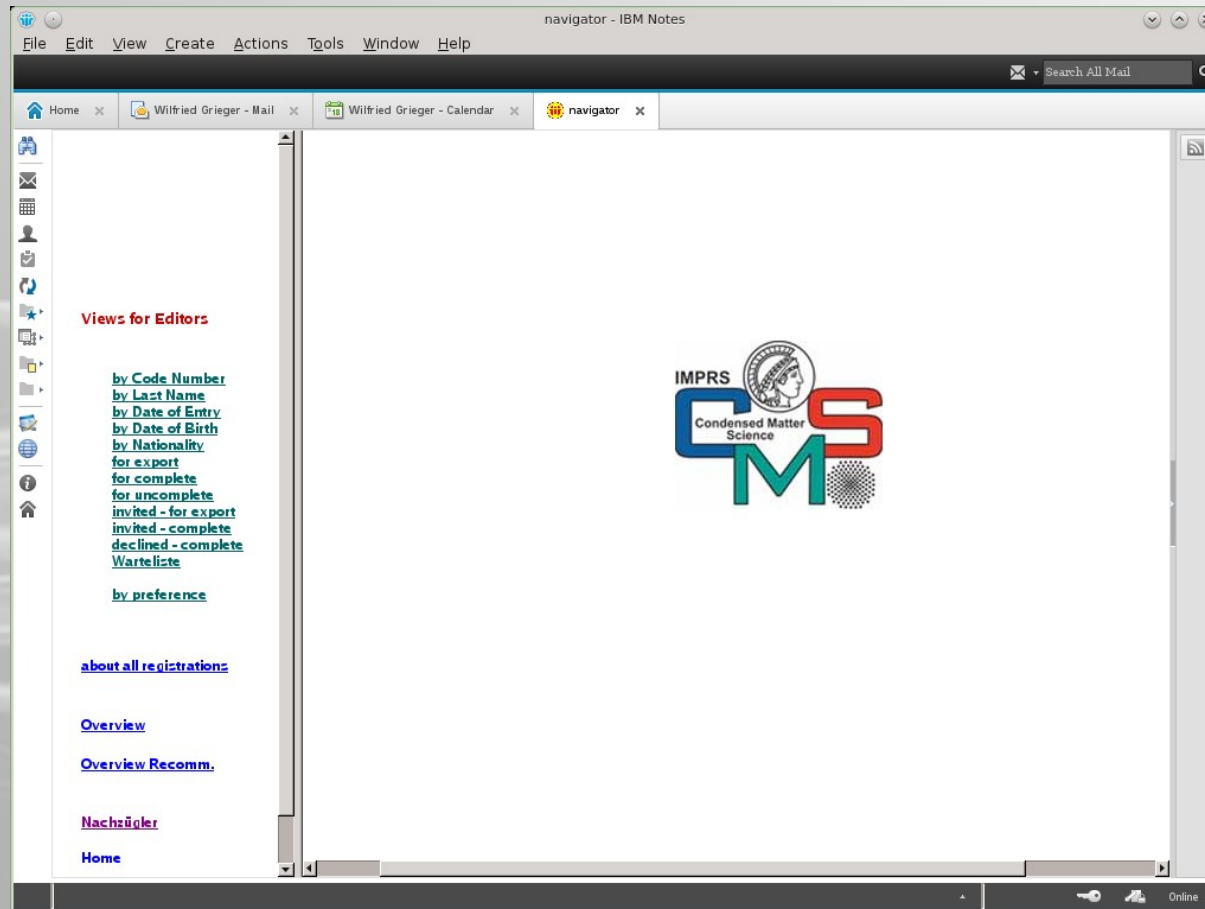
navigator - IBM Notes

File Edit View Create Actions Tools Window Help

Search All Mail

Home | Wilfried Grieger - Mail | Wilfried Grieger - Calendar | navigator

Views for Editors

by Code Number
by Last Name
by Date of Entry
by Date of Birth
by Nationality
for export
for complete
for uncomplete
invited - for export
invited - complete
declined - complete
Warteliste

by preference

about all registrations

Overview

Overview Recomm.

Nachzügler

Home

IMPRS
CMS
Condensed Matter Science

Online